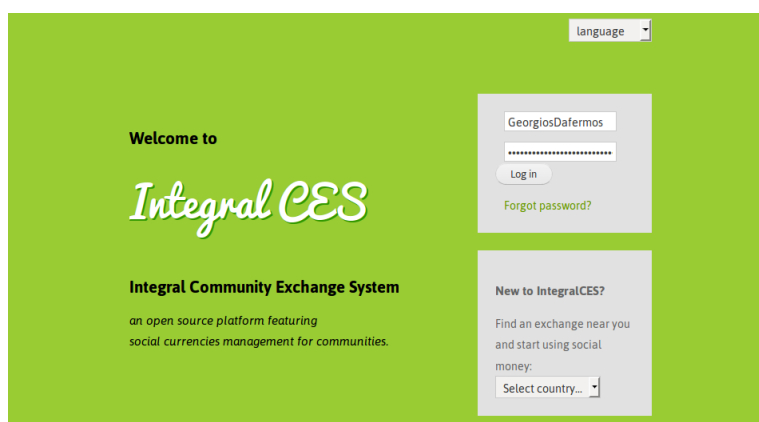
language

Welcome to

Integral CES

Integral Community Exchange System

an open source platform featuring social currencies management for communities.

GeorgiosDafermos

••••••••••••••••••••••••

Log in

Forgot password?

New to IntegralCES?

Find an exchange near you and start using social money:

Select country...